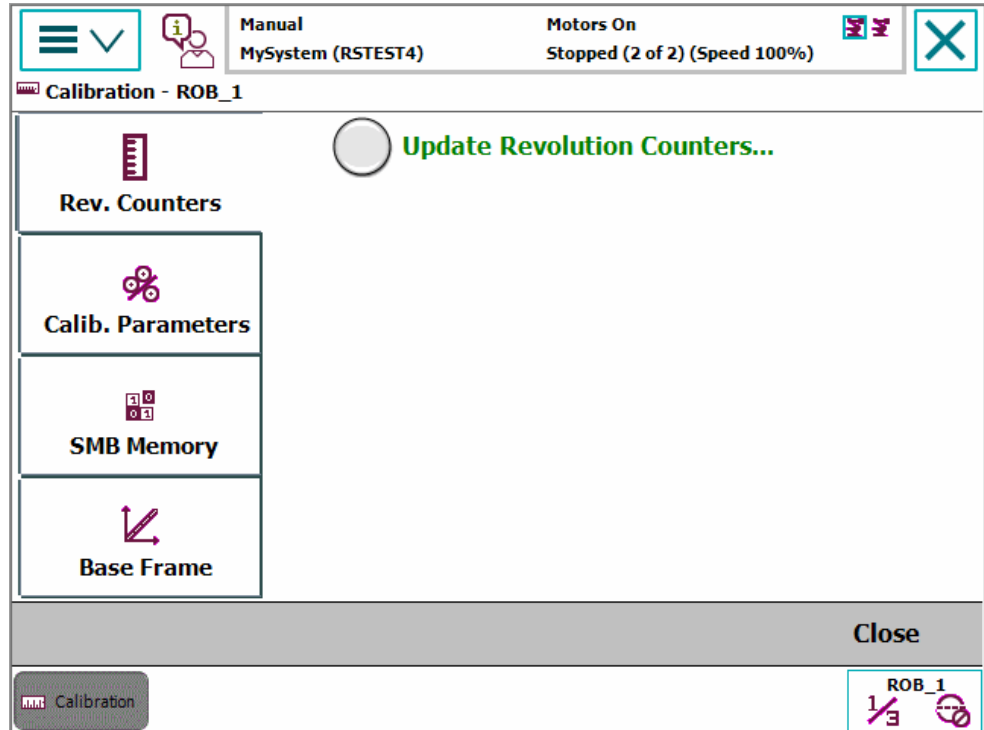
Manual
MySystem (RSTEST4)

Motors On
Stopped (2 of 2) (Speed 100%)

Calibration - ROB_1

Rev. Counters

Calib. Parameters

SMB Memory

Base Frame

Update Revolution Counters...

Close

Calibration

ROB_1
$\frac{1}{3}$